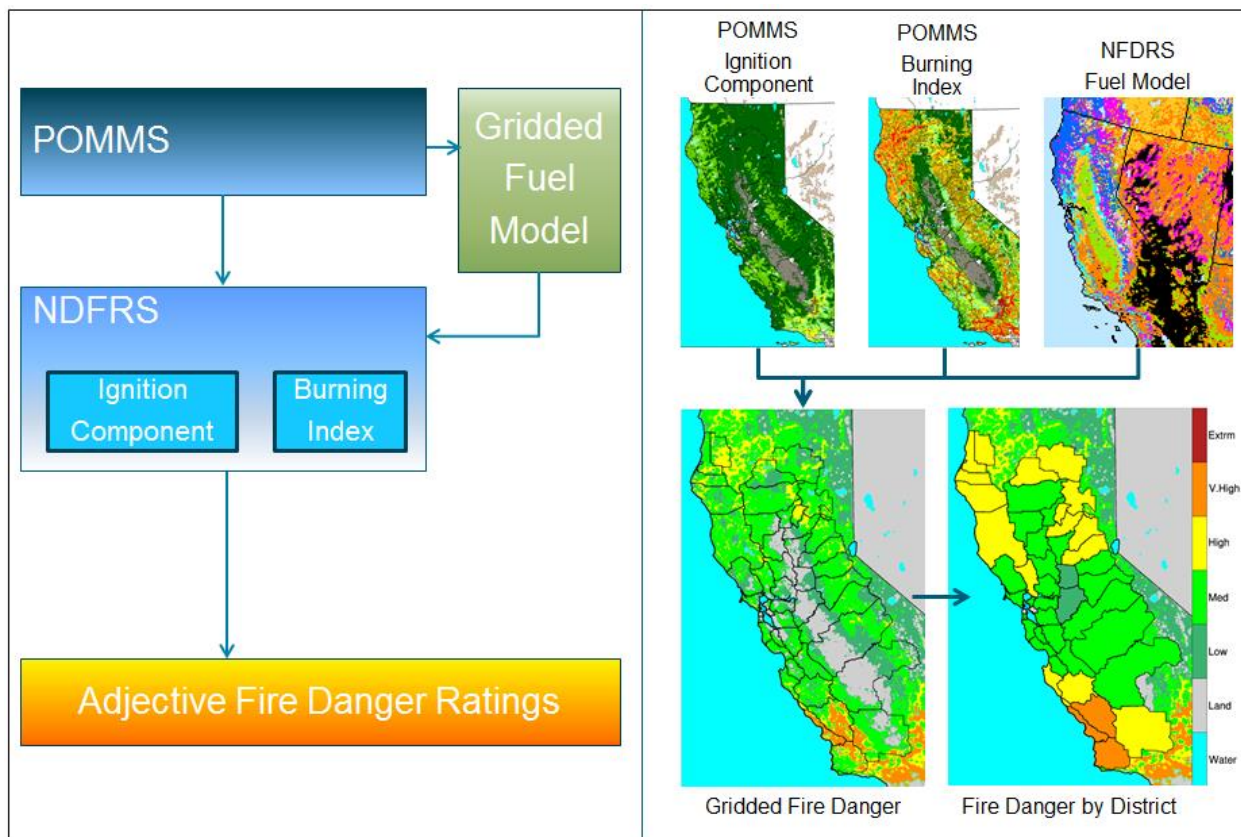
POMMS

Gridded Fuel Model

NDFRS

Ignition Component

Burning Index

Adjective Fire Danger Ratings

POMMS Ignition Component

POMMS Burning Index

NFDRS Fuel Model

Extrm
V.High
High
Med
Low
Land
Water

Gridded Fire Danger

Fire Danger by District